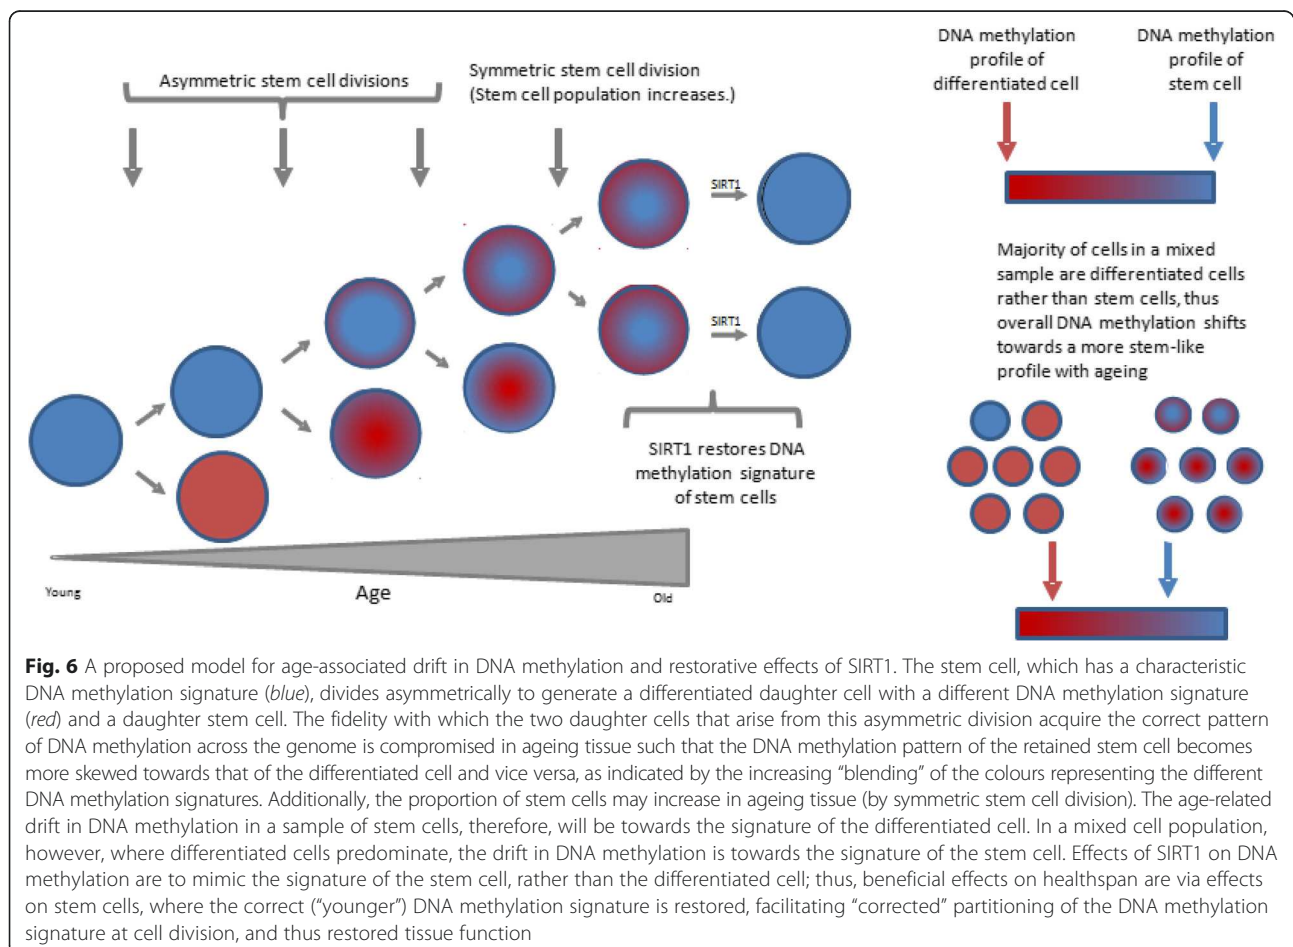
Asymmetric stem cell divisions

Symmetric stem cell division (Stem cell population increases.)

SIRT1

SIRT1

SIRT1 restores DNA methylation signature of stem cells

Young

Age

Old

DNA methylation profile of differentiated cell

DNA methylation profile of stem cell

Majority of cells in a mixed sample are differentiated cells rather than stem cells, thus overall DNA methylation shifts towards a more stem-like profile with ageing

**Fig. 6** A proposed model for age-associated drift in DNA methylation and restorative effects of SIRT1. The stem cell, which has a characteristic DNA methylation signature (*blue*), divides asymmetrically to generate a differentiated daughter cell with a different DNA methylation signature (*red*) and a daughter stem cell. The fidelity with which the two daughter cells that arise from this asymmetric division acquire the correct pattern of DNA methylation across the genome is compromised in ageing tissue such that the DNA methylation pattern of the retained stem cell becomes more skewed towards that of the differentiated cell and vice versa, as indicated by the increasing "blending" of the colours representing the different DNA methylation signatures. Additionally, the proportion of stem cells may increase in ageing tissue (by symmetric stem cell division). The age-related drift in DNA methylation in a sample of stem cells, therefore, will be towards the signature of the differentiated cell. In a mixed cell population, however, where differentiated cells predominate, the drift in DNA methylation is towards the signature of the stem cell. Effects of SIRT1 on DNA methylation are to mimic the signature of the stem cell, rather than the differentiated cell; thus, beneficial effects on healthspan are via effects on stem cells, where the correct ("younger") DNA methylation signature is restored, facilitating "corrected" partitioning of the DNA methylation signature at cell division, and thus restored tissue function